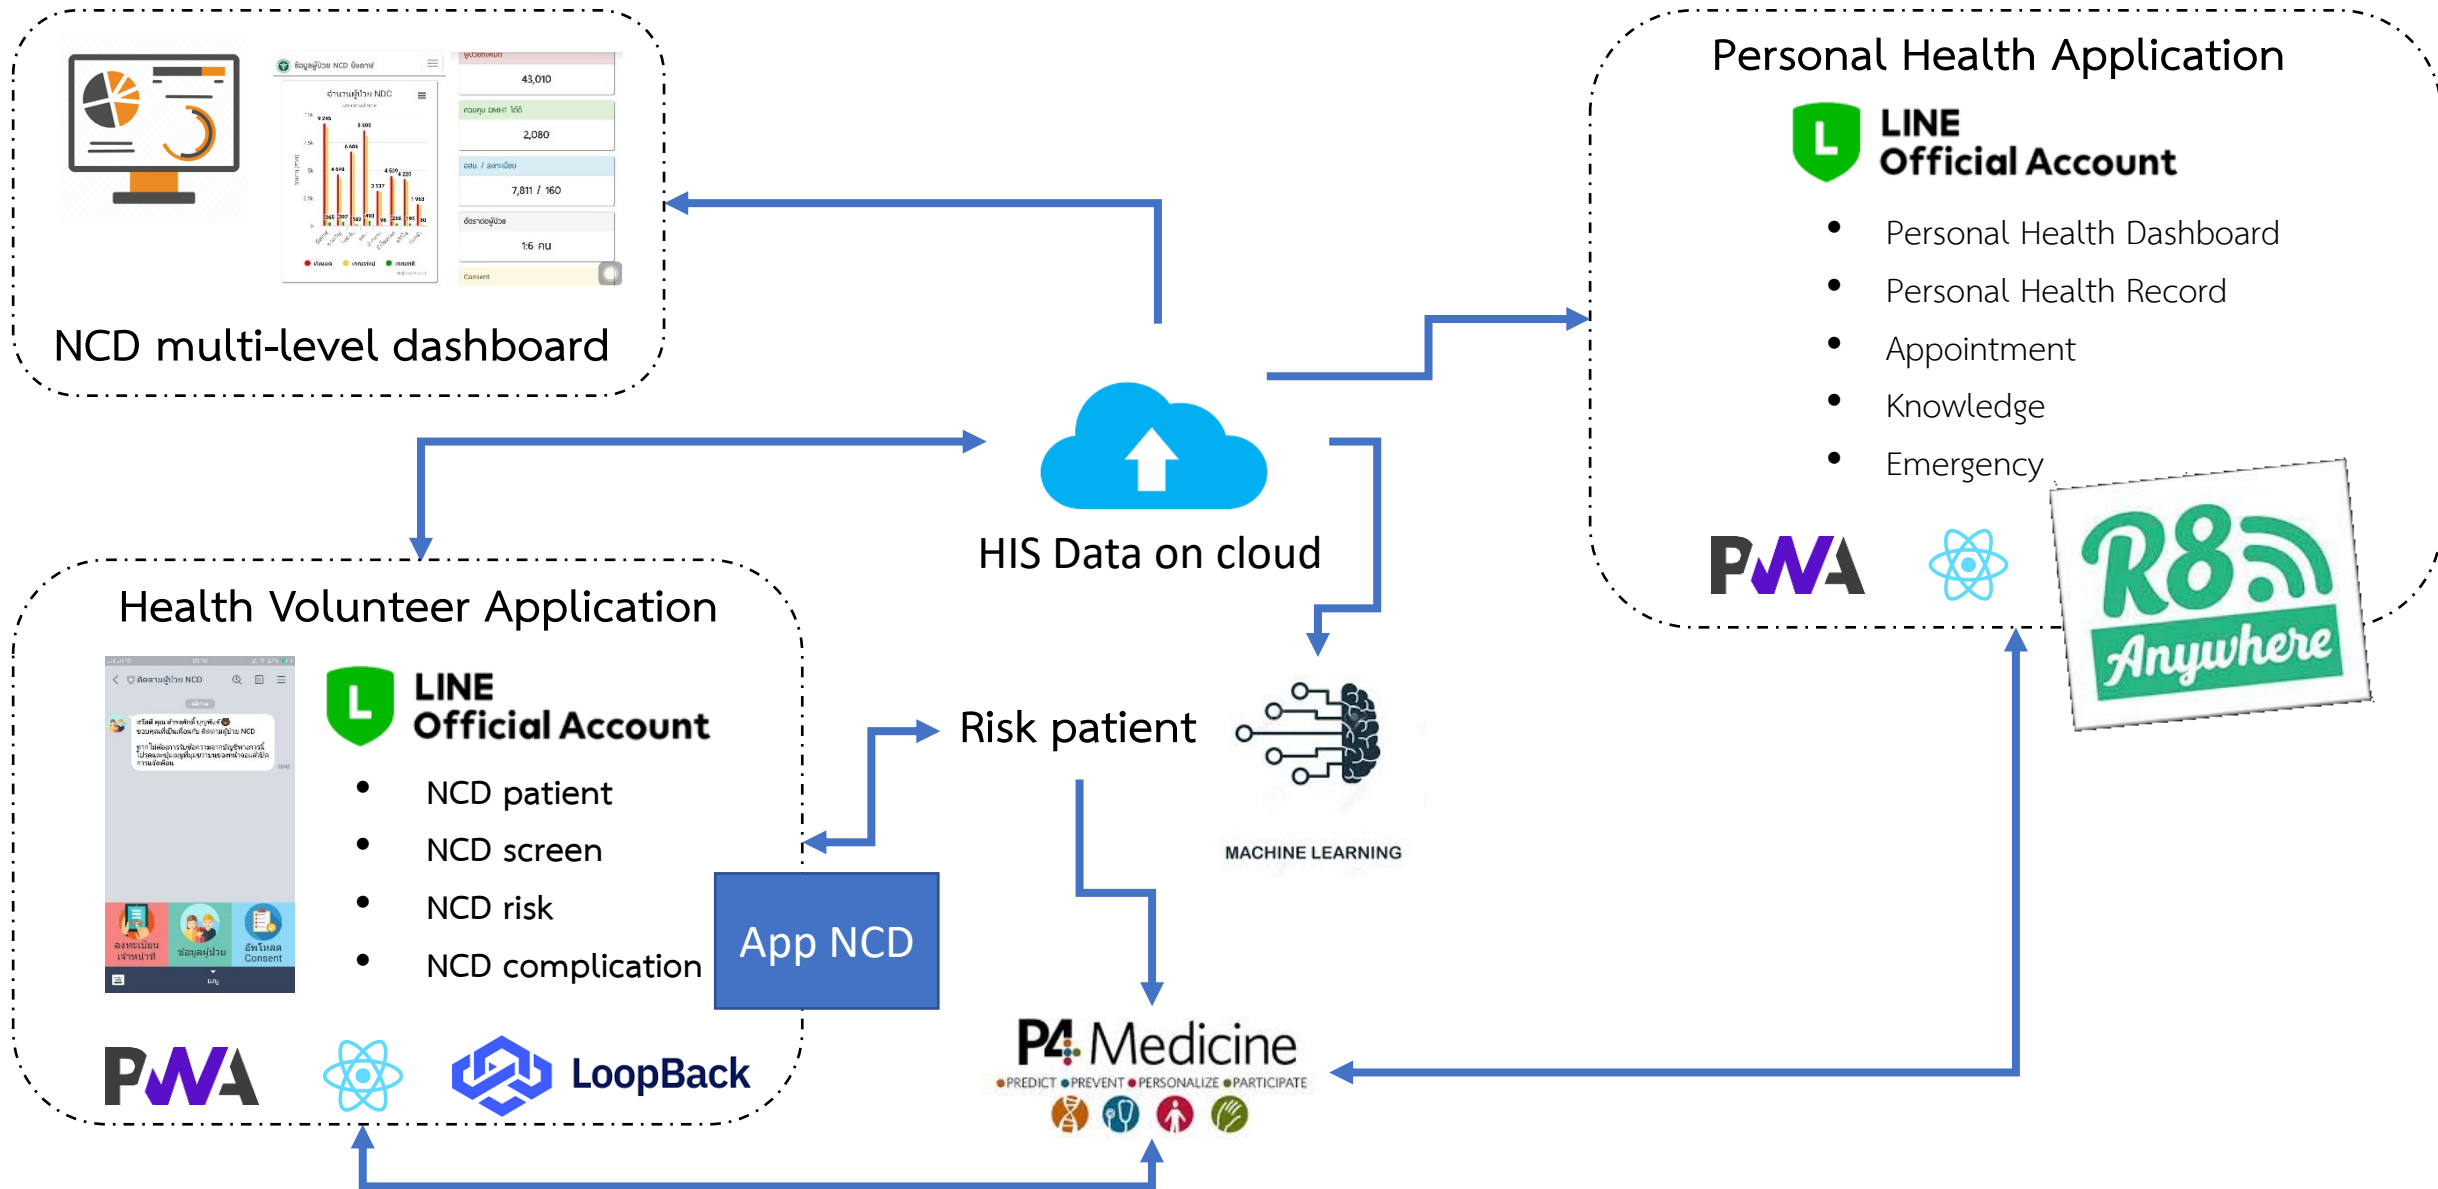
43,010

2,080

7,811 / 160

1:6 คน

Consent

NCD multi-level dashboard

Personal Health Application

LINE Official Account

- Personal Health Dashboard
- Personal Health Record
- Appointment
- Knowledge
- Emergency

PWA

R8 Anywhere

HIS Data on cloud

Health Volunteer Application

LINE Official Account

- NCD patient
- NCD screen
- NCD risk
- NCD complication

App NCD

Risk patient

MACHINE LEARNING

PWA

LoopBack

P4 Medicine

PREDICT PREVENT PERSONALIZE PARTICIPATE